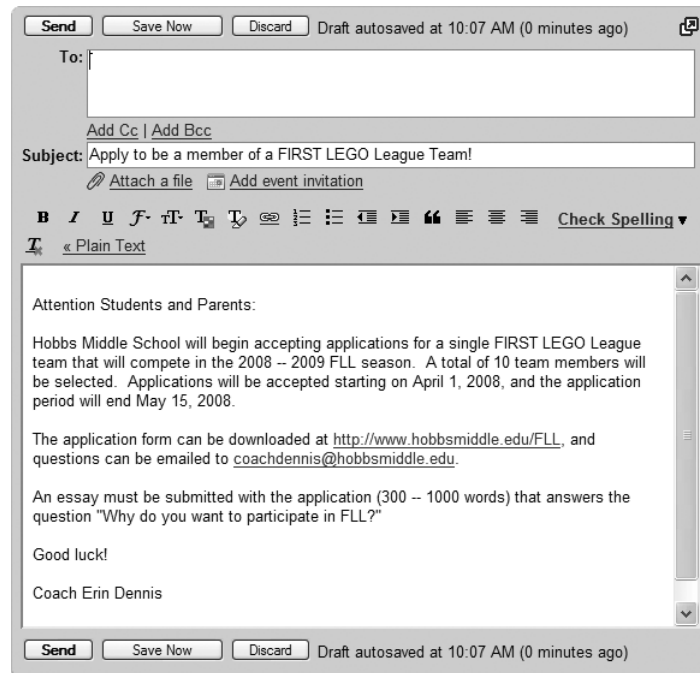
Send Save Now Discard Draft autosaved at 10:07 AM (0 minutes ago)

To:

Add Cc | Add Bcc

Subject: Apply to be a member of a FIRST LEGO League Team!

Attach a file Add event invitation

B I U Check Spelling ▾

« Plain Text

Attention Students and Parents:

Hobbs Middle School will begin accepting applications for a single FIRST LEGO League team that will compete in the 2008 -- 2009 FLL season. A total of 10 team members will be selected. Applications will be accepted starting on April 1, 2008, and the application period will end May 15, 2008.

The application form can be downloaded at http://www.hobbsmiddle.edu/FLL, and questions can be emailed to coachdennis@hobbsmiddle.edu.

An essay must be submitted with the application (300 -- 1000 words) that answers the question "Why do you want to participate in FLL?"

Good luck!

Coach Erin Dennis

Send Save Now Discard Draft autosaved at 10:07 AM (0 minutes ago)